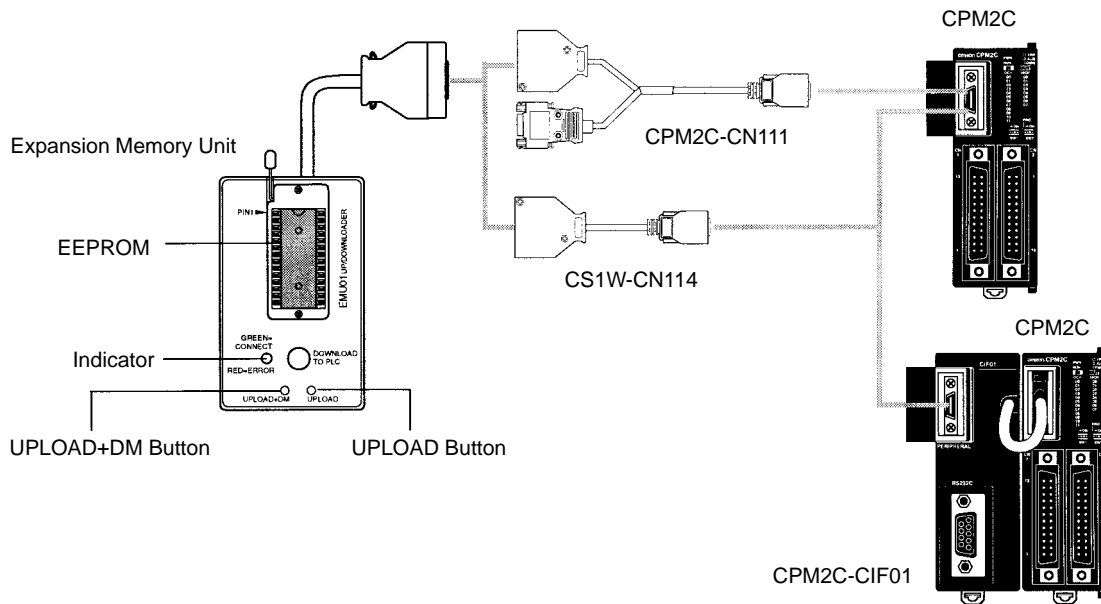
CPM2C

Expansion Memory Unit

CPM2C-CN111

PIN1

EMU01 UP/DOWNLOADER

EEPROM

CS1W-CN114

CPM2C

GREEN= CONNECT

Indicator

RED=ERROR

DOWNLOAD TO PLC

CIF01

UPLOAD+DM

UPLOAD

UPLOAD+DM Button

UPLOAD Button

PERIPHERAL

RS232C

CPM2C-CIF01